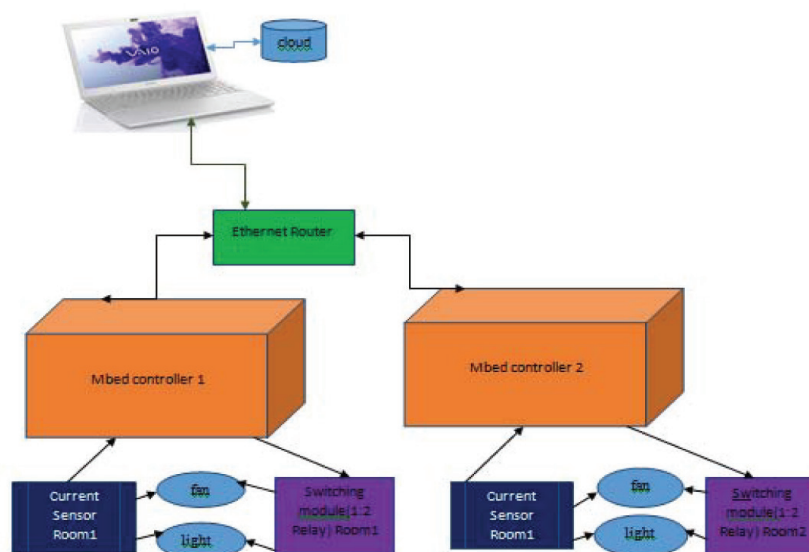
VAIO

cloud

Ethernet Router

Mbed controller 1

Mbed controller 2

Current Sensor Room1

fan

light

Switching module(1:2 Relay) Room1

Current Sensor Room1

fan

light

Switching module(1:2 Relay) Room2